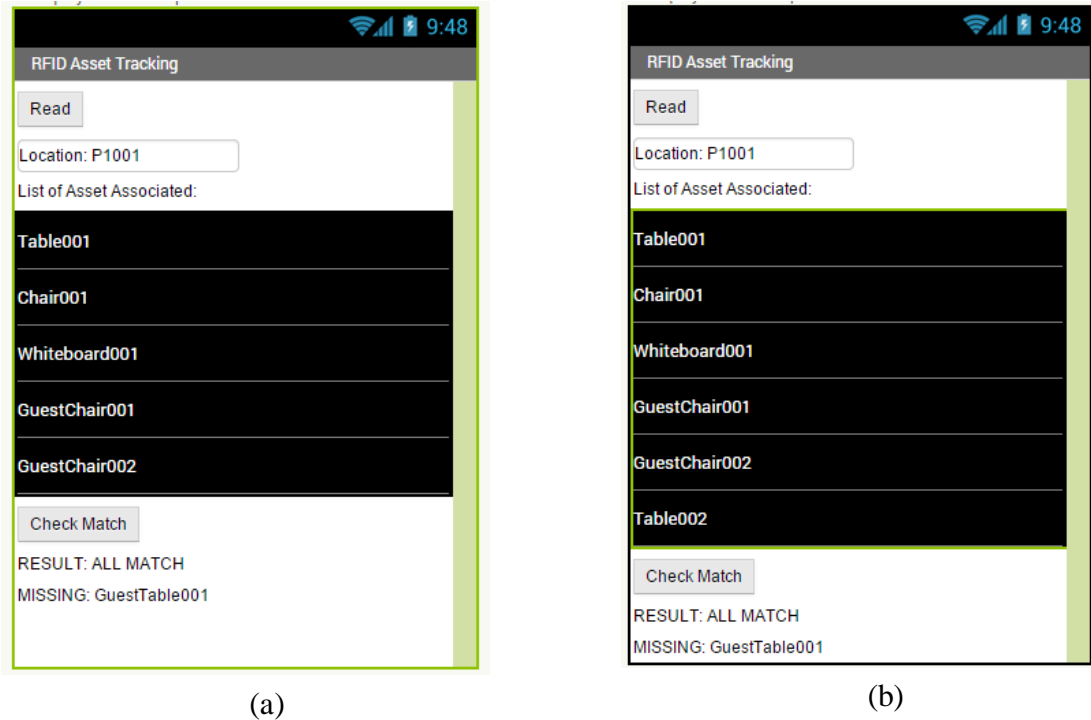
9:48

RFID Asset Tracking

Read

Location: P1001

List of Asset Associated:

Table001

Chair001

Whiteboard001

GuestChair001

GuestChair002

Check Match

RESULT: ALL MATCH

MISSING: GuestTable001

(a)

9:48

RFID Asset Tracking

Read

Location: P1001

List of Asset Associated:

Table001

Chair001

Whiteboard001

GuestChair001

GuestChair002

Table002

Check Match

RESULT: ALL MATCH

MISSING: GuestTable001

(b)